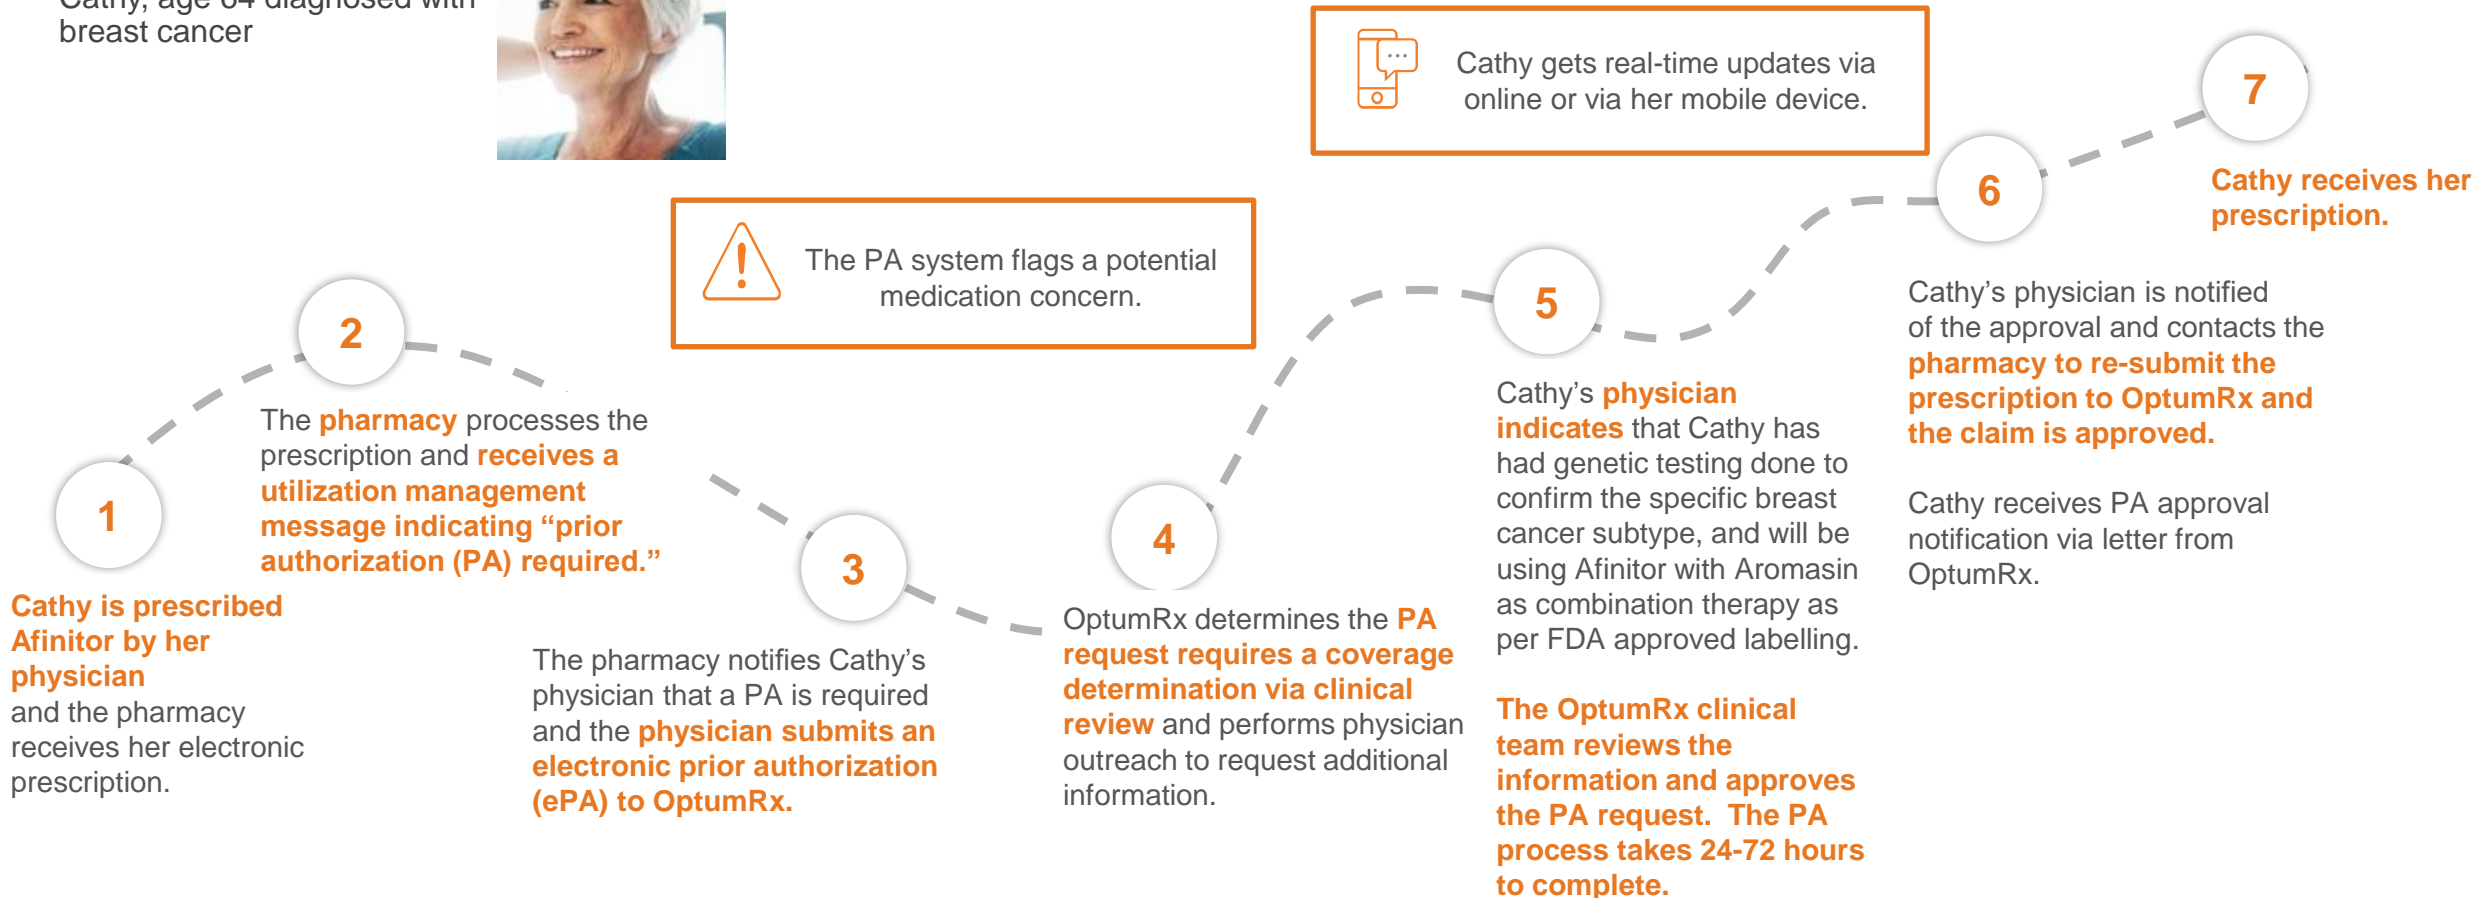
Cathy, age 64 diagnosed with breast cancer

Cathy gets real-time updates via online or via her mobile device.

7

Cathy receives her prescription.

6

The PA system flags a potential medication concern.

2

5

Cathy's physician is notified of the approval and contacts the pharmacy to re-submit the prescription to OptumRx and the claim is approved.

Cathy receives PA approval notification via letter from OptumRx.

The pharmacy processes the prescription and receives a utilization management message indicating "prior authorization (PA) required."

Cathy's physician indicates that Cathy has had genetic testing done to confirm the specific breast cancer subtype, and will be using Afinitor with Aromasin as combination therapy as per FDA approved labelling.

1

4

3

Cathy is prescribed Afinitor by her physician and the pharmacy receives her electronic prescription.

OptumRx determines the PA request requires a coverage determination via clinical review and performs physician outreach to request additional information.

The pharmacy notifies Cathy's physician that a PA is required and the physician submits an electronic prior authorization (ePA) to OptumRx.

The OptumRx clinical team reviews the information and approves the PA request. The PA process takes 24-72 hours to complete.